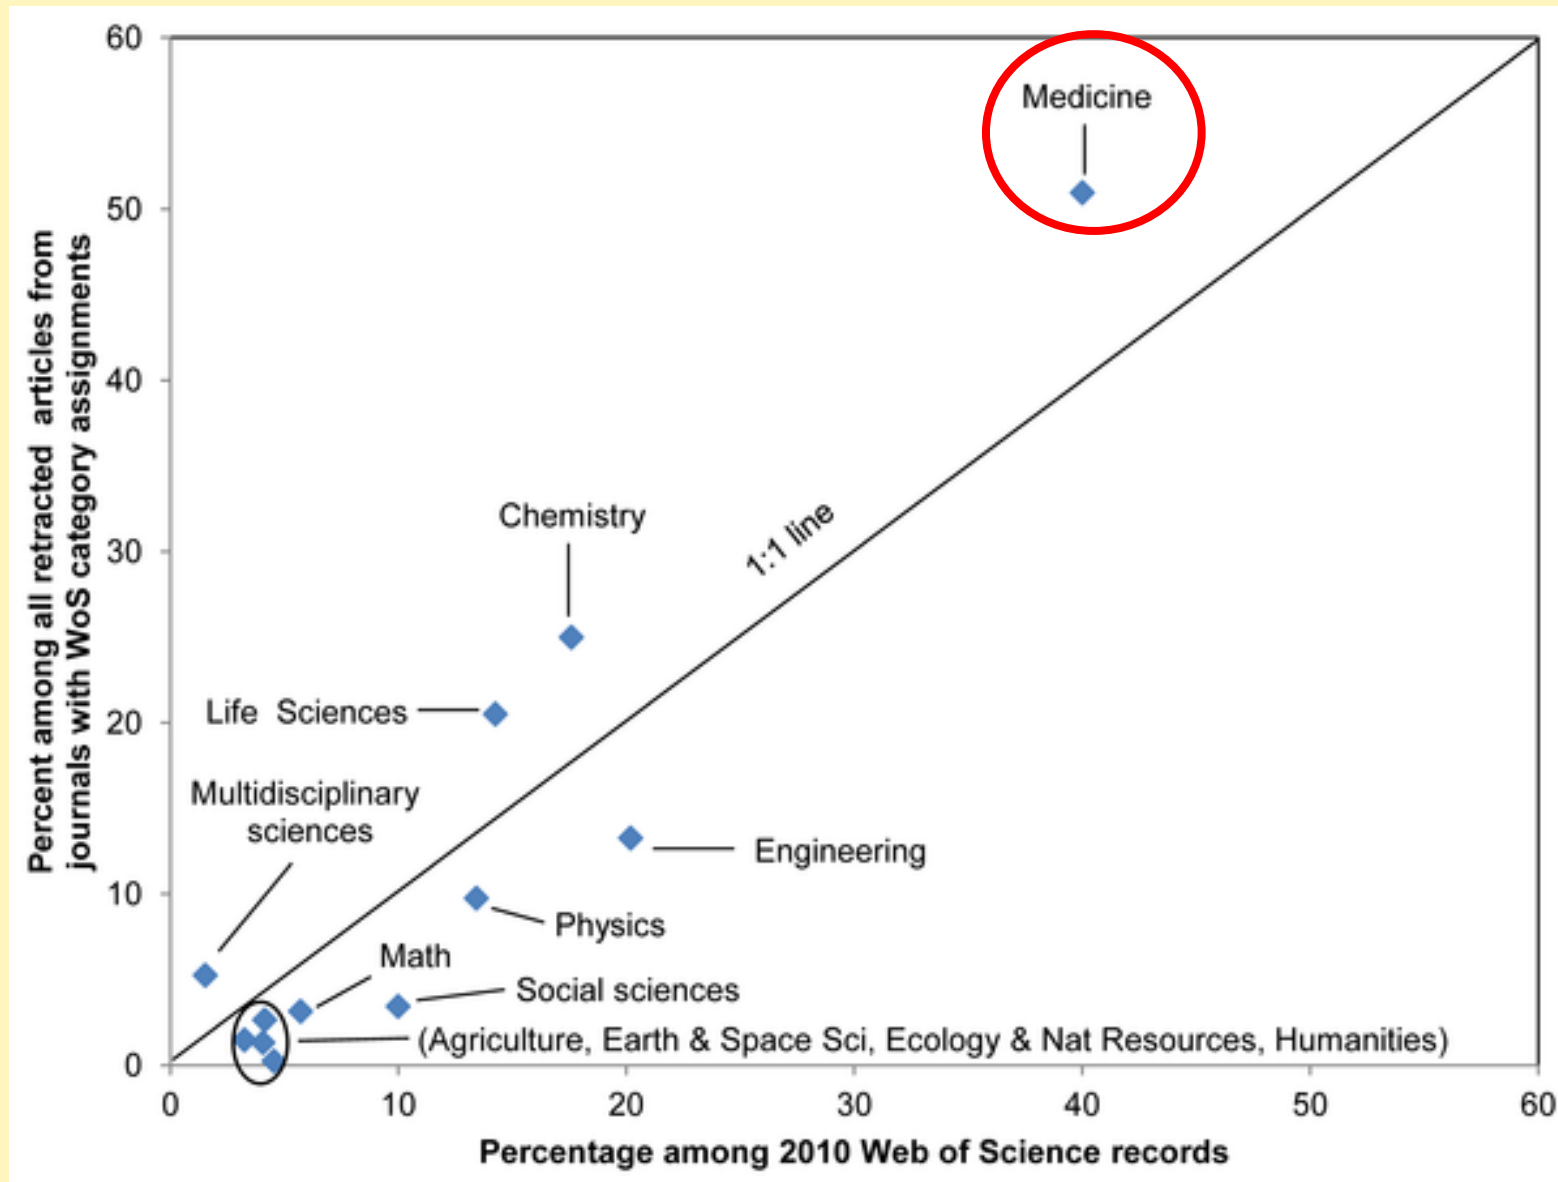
Percent among all retracted articles from journals with WoS category assignments

60
50
40
30
20
10
0

Medicine

Chemistry

1:1 line

Life Sciences

Multidisciplinary sciences

Engineering

Physics

Math

Social sciences

(Agriculture, Earth & Space Sci, Ecology & Nat Resources, Humanities)

0 10 20 30 40 50 60

Percentage among 2010 Web of Science records